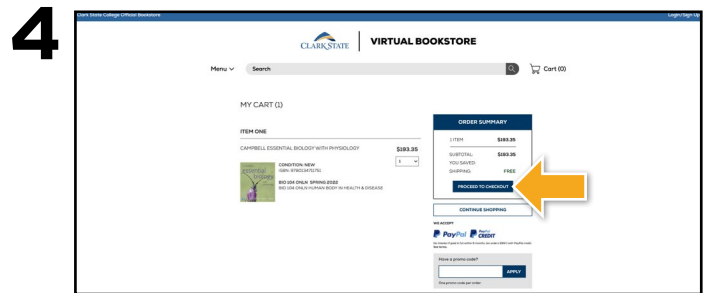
4

Clark State College Official Bookstore

Login/Sign Up

CLARK STATE | VIRTUAL BOOKSTORE

Menu

Search

Cart (0)

MY CART (1)

ITEM ONE

CAMPBELL ESSENTIAL BIOLOGY WITH PHYSIOLOGY

$183.35

1

CONDITION: NEW
ISBN: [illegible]

BIO 104 ONLN SPRING 2022
BIO 104 ONLN HUMAN BODY IN HEALTH & DISEASE

essential biology

ORDER SUMMARY

1 ITEM $183.35

SUBTOTAL: $183.35
YOU SAVED:
SHIPPING: FREE

PROCEED TO CHECKOUT

CONTINUE SHOPPING

WE ACCEPT

PayPal PayPal CREDIT

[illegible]

Have a promo code?

APPLY

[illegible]